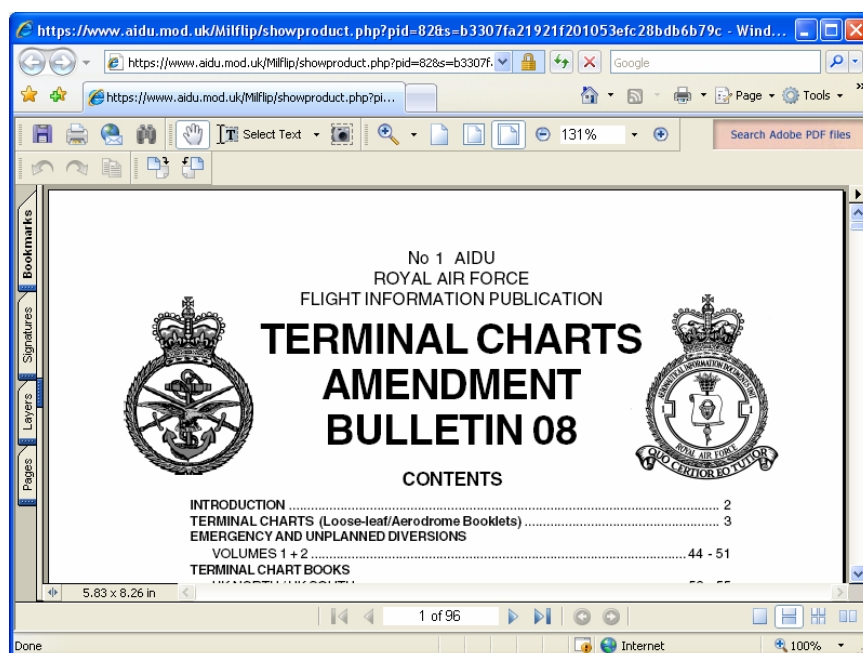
https://www.aidu.mod.uk/Milflip/showproduct.php?pid=82&s=b3307fa21921f201053efc28bdb6b79c - Wind...

https://www.aidu.mod.uk/Milflip/showproduct.php?pid=82&s=b3307f...

Google

https://www.aidu.mod.uk/Milflip/showproduct.php?pi...

Page Tools

Select Text

131%

Search Adobe PDF files

Bookmarks

Signatures

Layers

Pages

No 1 AIDU
ROYAL AIR FORCE
FLIGHT INFORMATION PUBLICATION

TERMINAL CHARTS AMENDMENT BULLETIN 08

ROYAL AIR FORCE
QUO CERTIOR EO TUTIOR

CONTENTS

INTRODUCTION ........................................................................................................ 2
TERMINAL CHARTS (Loose-leaf/Aerodrome Booklets) ........................................... 3
EMERGENCY AND UNPLANNED DIVERSIONS
VOLUMES 1 + 2 ............................................................................................ 44 - 51
TERMINAL CHART BOOKS
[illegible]

5.83 x 8.26 in

1 of 96

Done

Internet

100%